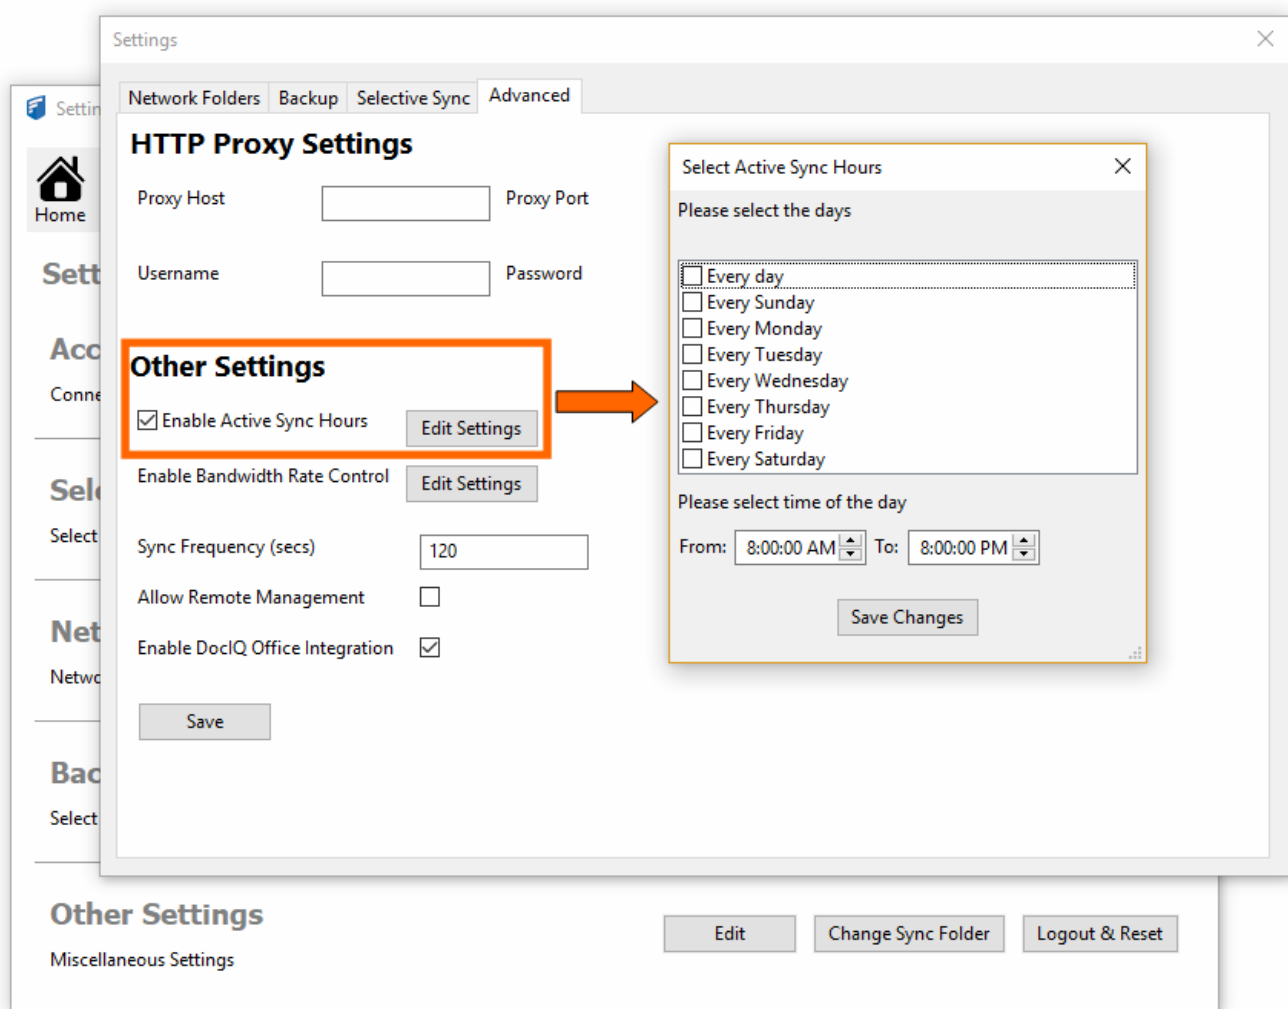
Settin

Home

Sett

Acc

Conne

Sel

Select

Net

Netwo

Bac

Select

Other Settings

Miscellaneous Settings

Edit | Change Sync Folder | Logout & Reset

Settings

Network Folders | Backup | Selective Sync | Advanced

HTTP Proxy Settings

Proxy Host
Proxy Port
Username
Password

Other Settings

Enable Active Sync Hours
Edit Settings

Enable Bandwidth Rate Control
Edit Settings

Sync Frequency (secs)
120

Allow Remote Management

Enable DocIQ Office Integration

Save

Select Active Sync Hours

Please select the days

Every day
Every Sunday
Every Monday
Every Tuesday
Every Wednesday
Every Thursday
Every Friday
Every Saturday

Please select time of the day

From: 8:00:00 AM To: 8:00:00 PM

Save Changes